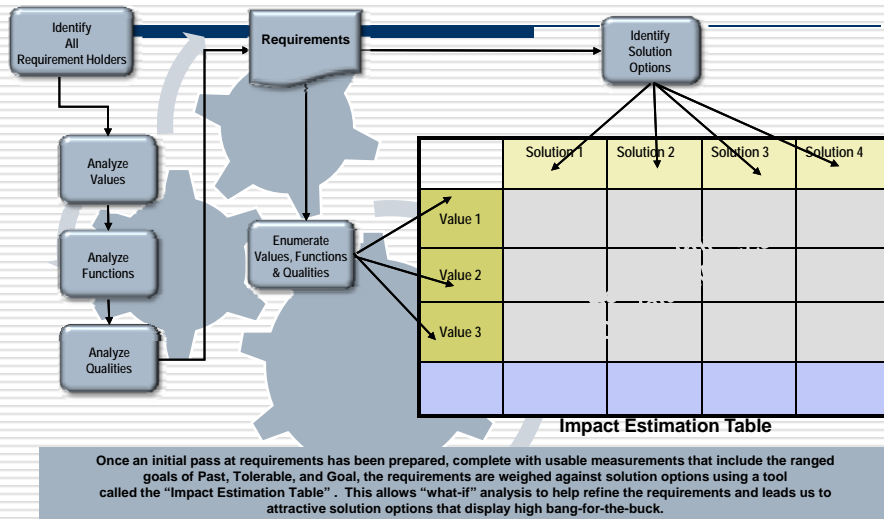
Identify All Requirement Holders

Requirements

Identify Solution Options

Analyze Values

Analyze Functions

Analyze Qualities

Enumerate Values, Functions & Qualities

| | Solution 1 | Solution 2 | Solution 3 | Solution 4 |
|---|---|---|---|---|
| Value 1 | | | | |
| Value 2 | | | | |
| Value 3 | | | | |
| | | | | |

Impact Estimation Table

Once an initial pass at requirements has been prepared, complete with usable measurements that include the ranged goals of Past, Tolerable, and Goal, the requirements are weighed against solution options using a tool called the "Impact Estimation Table". This allows "what-if" analysis to help refine the requirements and leads us to attractive solution options that display high bang-for-the-buck.